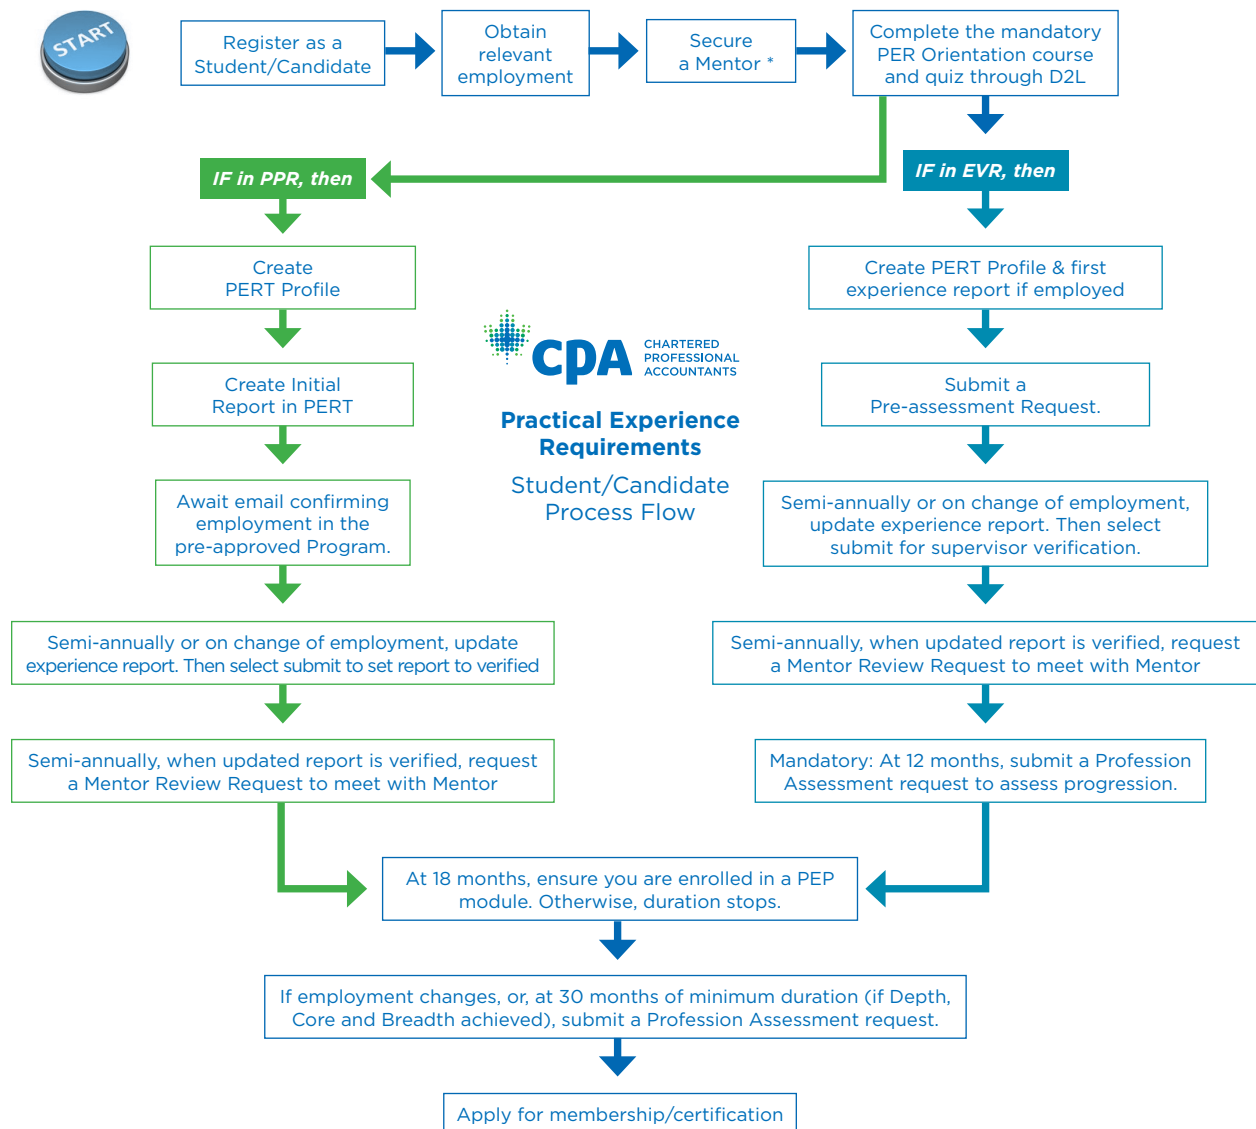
START

Register as a Student/Candidate

Obtain relevant employment

Secure a Mentor *

Complete the mandatory PER Orientation course and quiz through D2L

IF in PPR, then

IF in EVR, then

Create PERT Profile

Create Initial Report in PERT

Await email confirming employment in the pre-approved Program.

Semi-annually or on change of employment, update experience report. Then select submit to set report to verified

Semi-annually, when updated report is verified, request a Mentor Review Request to meet with Mentor

CPA CHARTERED PROFESSIONAL ACCOUNTANTS

Practical Experience Requirements

Student/Candidate Process Flow

Create PERT Profile & first experience report if employed

Submit a Pre-assessment Request.

Semi-annually or on change of employment, update experience report. Then select submit for supervisor verification.

Semi-annually, when updated report is verified, request a Mentor Review Request to meet with Mentor

Mandatory: At 12 months, submit a Profession Assessment request to assess progression.

At 18 months, ensure you are enrolled in a PEP module. Otherwise, duration stops.

If employment changes, or, at 30 months of minimum duration (if Depth, Core and Breadth achieved), submit a Profession Assessment request.

Apply for membership/certification